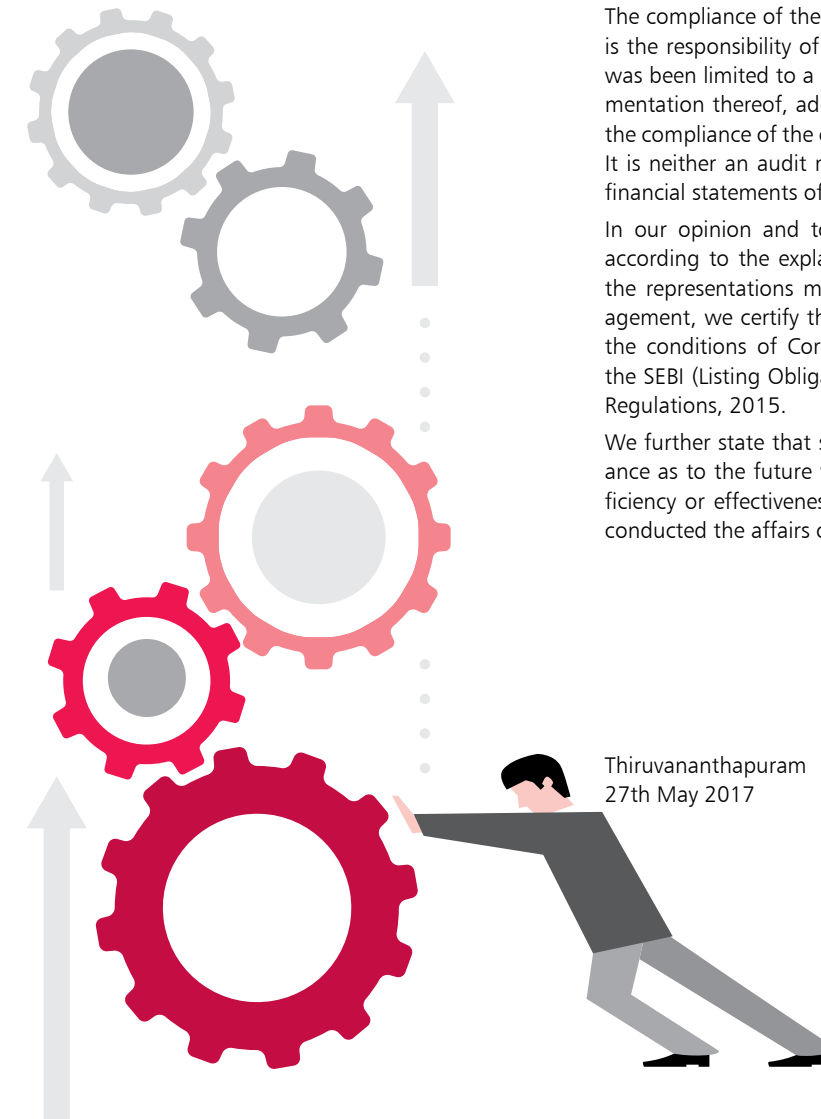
The compliance of the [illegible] is the responsibility of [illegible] was been limited to a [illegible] mentation thereof, ad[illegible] the compliance of the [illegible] It is neither an audit n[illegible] financial statements of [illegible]

In our opinion and t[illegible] according to the expla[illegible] the representations m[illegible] agement, we certify th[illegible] the conditions of Cor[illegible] the SEBI (Listing Oblig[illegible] Regulations, 2015.

We further state that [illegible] ance as to the future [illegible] ficiency or effectivenes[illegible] conducted the affairs o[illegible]

Thiruvananthapuram
27th May 2017